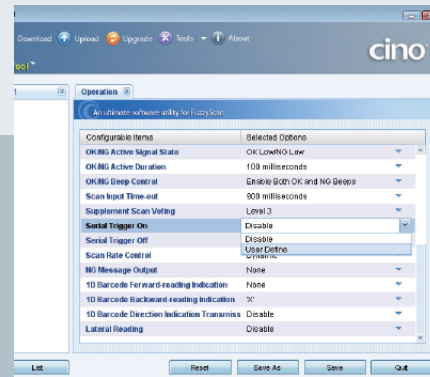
Download Upload Upgrade Tools About

cino

ool

Operation

An ultimate software utility for FuzzyScan

| Configurable Items | Selected Options |
|---|---|
| OK/NG Active Signal State | OK Low/NG Low |
| OK/NG Active Duration | 100 milliseconds |
| OK/NG Beep Control | Enable Both OK and NG Beeps |
| Scan Input Time-out | 900 milliseconds |
| Supplement Scan Voting | Level 3 |
| Serial Trigger On | Disable |
| Serial Trigger Off | Disable |
| Scan Rate Control | User Define |
| NG Message Output | None |
| 1D Barcode Forward-reading Indication | None |
| 1D Barcode Backward-reading Indication | '%' |
| 1D Barcode Direction Indication Transmiss | Disable |
| Lateral Reading | Disable |

List

Reset

Save As

Save

Quit